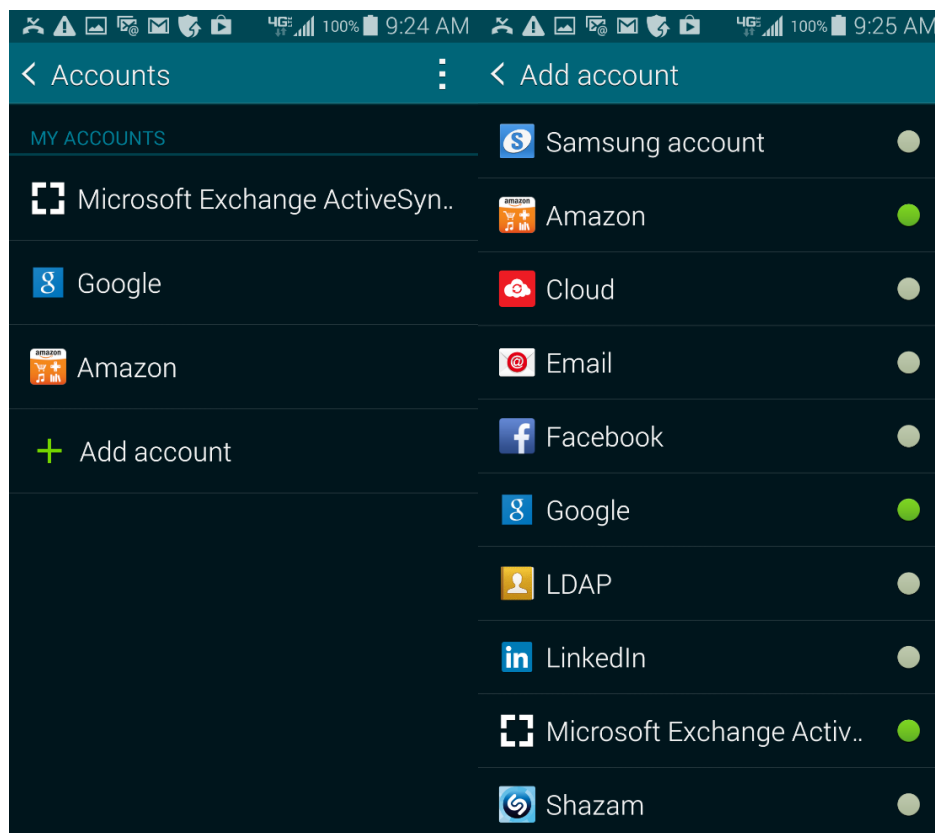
4G 100% 9:24 AM

Accounts

MY ACCOUNTS

Microsoft Exchange ActiveSyn..

Google

Amazon

Add account

4G 100% 9:25 AM

Add account

Samsung account

Amazon

Cloud

Email

Facebook

Google

LDAP

LinkedIn

Microsoft Exchange Activ..

Shazam